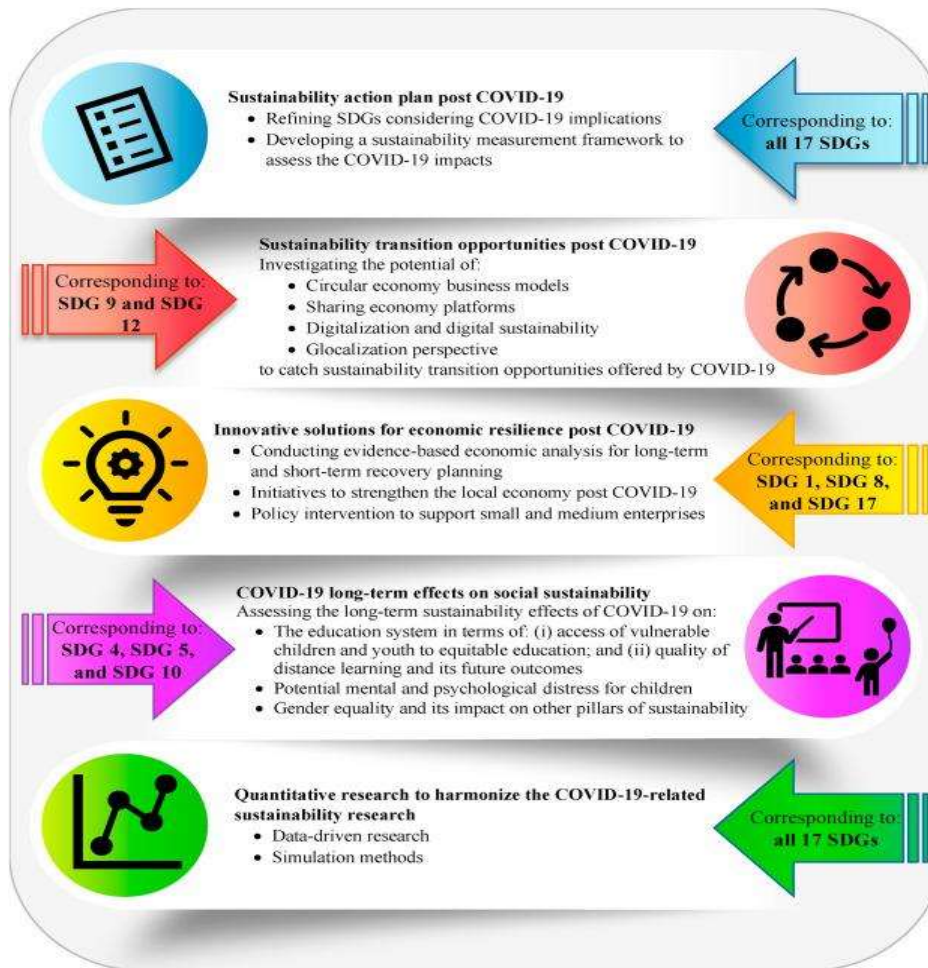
**Sustainability action plan post COVID-19**
- Refining SDGs considering COVID-19 implications
- Developing a sustainability measurement framework to assess the COVID-19 impacts

Corresponding to: **all 17 SDGs**

Corresponding to: **SDG 9 and SDG 12**

**Sustainability transition opportunities post COVID-19**
Investigating the potential of:
- Circular economy business models
- Sharing economy platforms
- Digitalization and digital sustainability
- Glocalization perspective

to catch sustainability transition opportunities offered by COVID-19

**Innovative solutions for economic resilience post COVID-19**
- Conducting evidence-based economic analysis for long-term and short-term recovery planning
- Initiatives to strengthen the local economy post COVID-19
- Policy intervention to support small and medium enterprises

Corresponding to: **SDG 1, SDG 8, and SDG 17**

Corresponding to: **SDG 4, SDG 5, and SDG 10**

**COVID-19 long-term effects on social sustainability**
Assessing the long-term sustainability effects of COVID-19 on:
- The education system in terms of: (i) access of vulnerable children and youth to equitable education; and (ii) quality of distance learning and its future outcomes
- Potential mental and psychological distress for children
- Gender equality and its impact on other pillars of sustainability

**Quantitative research to harmonize the COVID-19-related sustainability research**
- Data-driven research
- Simulation methods

Corresponding to: **all 17 SDGs**